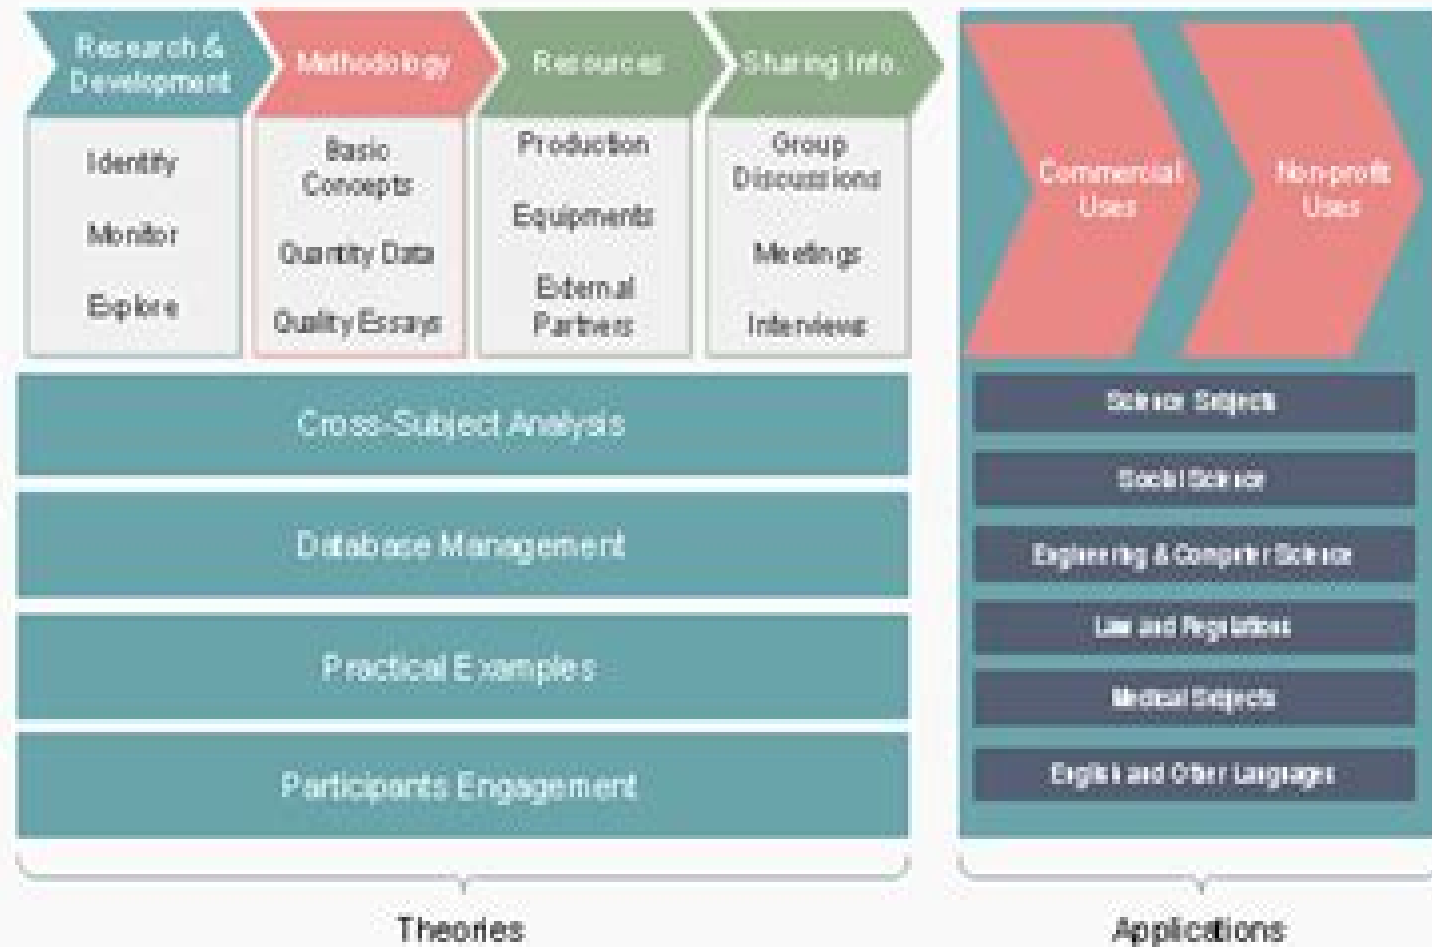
Research & Development

Identify

Monitor

Explore

Methodology

Basic Concepts

Quantity Data

Quality Essays

Resources

Production

Equipments

External Partners

Sharing Info.

Group Discussions

Meetings

Interviews

Cross-Subject Analysis

Database Management

Practical Examples

Participants Engagement

Theories

Commercial Uses

Non-profit Uses

Science Subjects

Social Science

Engineering & Computer Science

Law and Regulations

Medical Subjects

English and Other Languages

Applications